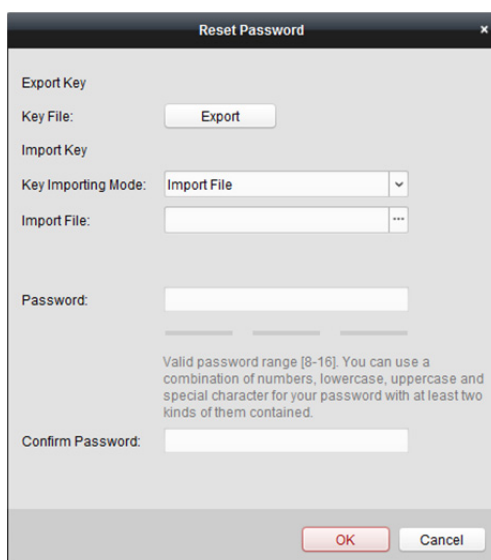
Reset Password ×

Export Key

Key File: Export

Import Key

Key Importing Mode: Import File

Import File: ···

Password:

Valid password range [8-16]. You can use a combination of numbers, lowercase, uppercase and special character for your password with at least two kinds of them contained.

Confirm Password:

OK Cancel